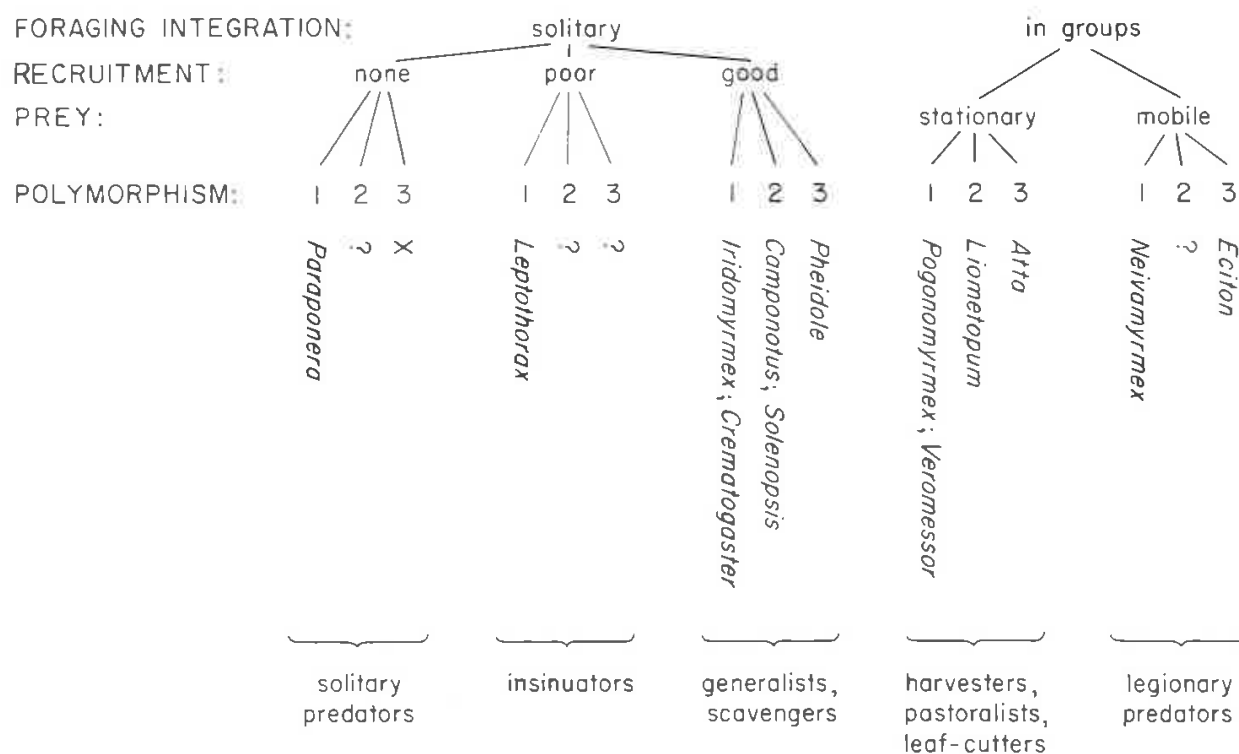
FORAGING INTEGRATION: solitary in groups

RECRUITMENT: none poor good

PREY: stationary mobile

POLYMORPHISM: 1 2 3 1 2 3 1 2 3 1 2 3 1 2 3

Paraponera ? X

Leptothorax ? ?

Iridomyrmex; Crematogaster

Camponotus; Solenopsis

Pheidole

Pogonomyrmex; Veromessor

Liometopum

Atta

Neivamyrmex

?

Eciton

solitary predators

insinuators

generalists, scavengers

harvesters, pastoralists, leaf-cutters

legionary predators